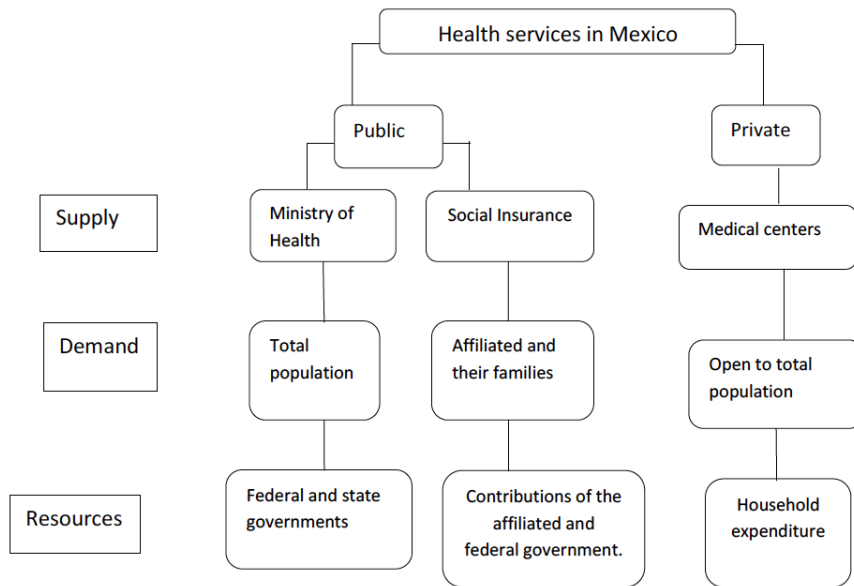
Health services in Mexico

Public

Private

Supply

Ministry of Health

Social Insurance

Medical centers

Demand

Total population

Affiliated and their families

Open to total population

Resources

Federal and state governments

Contributions of the affiliated and federal government.

Household expenditure